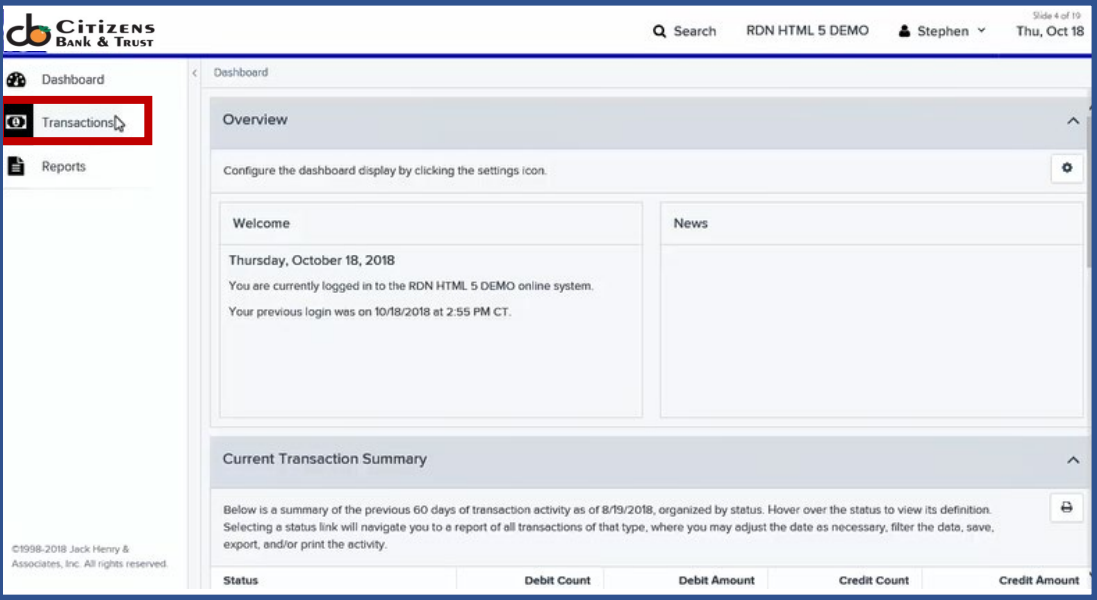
Citizens Bank & Trust

Search RDN HTML 5 DEMO Stephen Slide 4 of 19 Thu, Oct 18

Dashboard
Transactions
Reports

©1998-2018 Jack Henry & Associates, Inc. All rights reserved.

Dashboard

Overview

Configure the dashboard display by clicking the settings icon.

Welcome

Thursday, October 18, 2018

You are currently logged in to the RDN HTML 5 DEMO online system.

Your previous login was on 10/18/2018 at 2:55 PM CT.

News

Current Transaction Summary

Below is a summary of the previous 60 days of transaction activity as of 8/19/2018, organized by status. Hover over the status to view its definition. Selecting a status link will navigate you to a report of all transactions of that type, where you may adjust the date as necessary, filter the data, save, export, and/or print the activity.

| Status | Debit Count | Debit Amount | Credit Count | Credit Amount |
|---|---|---|---|---|